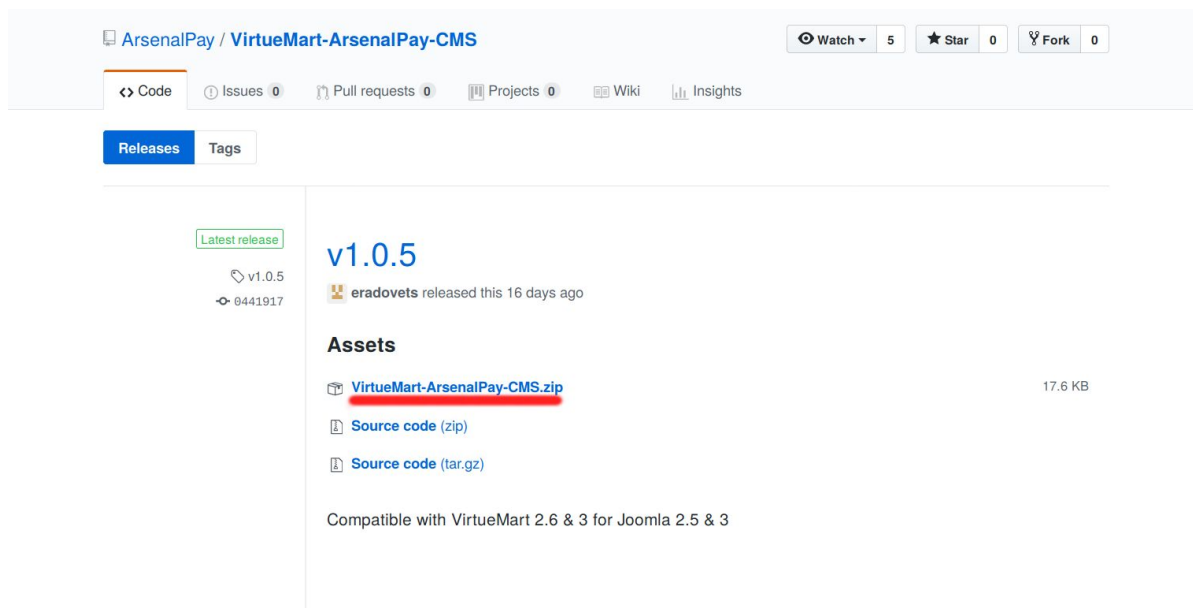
ArsenalPay / VirtueMart-ArsenalPay-CMS

Watch 5 Star 0 Fork 0

Code Issues 0 Pull requests 0 Projects 0 Wiki Insights

Releases Tags

Latest release
v1.0.5
0441917

v1.0.5

eradovets released this 16 days ago

Assets

VirtueMart-ArsenalPay-CMS.zip 17.6 KB

Source code (zip)

Source code (tar.gz)

Compatible with VirtueMart 2.6 & 3 for Joomla 2.5 & 3